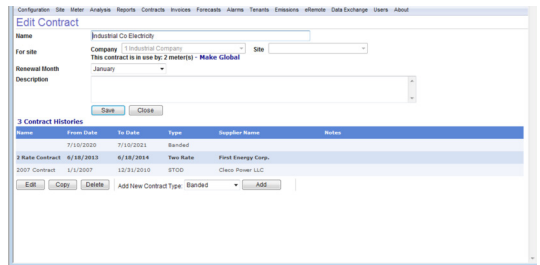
Configuration Site Meter Analysis Reports Contracts Invoices Forecasts Alarms Tenants Emissions eRemote Data Exchange Users About

Edit Contract

Name Industrial Co.Electricity

For site Company 1 Industrial Company Site
This contract is in use by: 2 meter(s) - Make Global

Renewal Month January

Description

Save Close

3 Contract Histories

| Name | From Date | To Date | Type | Supplier Name | Notes |
|---|---|---|---|---|---|
| | 7/10/2020 | 7/10/2021 | Banded | | |
| 2 Rate Contract | 6/18/2013 | 6/18/2014 | Two Rate | First Energy Corp. | |
| 2007 Contract | 1/1/2007 | 12/31/2010 | STOD | Cleco Power LLC | |

Edit Copy Delete Add New Contract Type: Banded Add